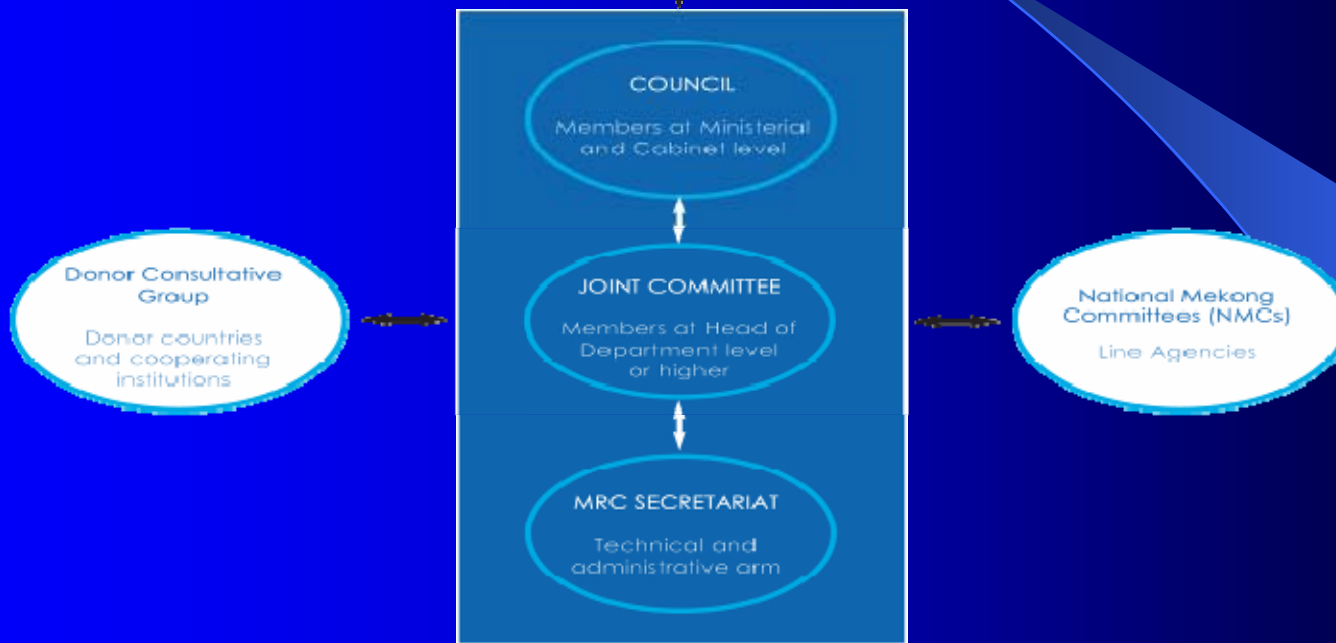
Donor Consultative Group

Donor countries and cooperating institutions

COUNCIL

Members at Ministerial and Cabinet level

JOINT COMMITTEE

Members at Head of Department level or higher

MRC SECRETARIAT

Technical and administrative arm

National Mekong Committees (NMCs)

Line Agencies